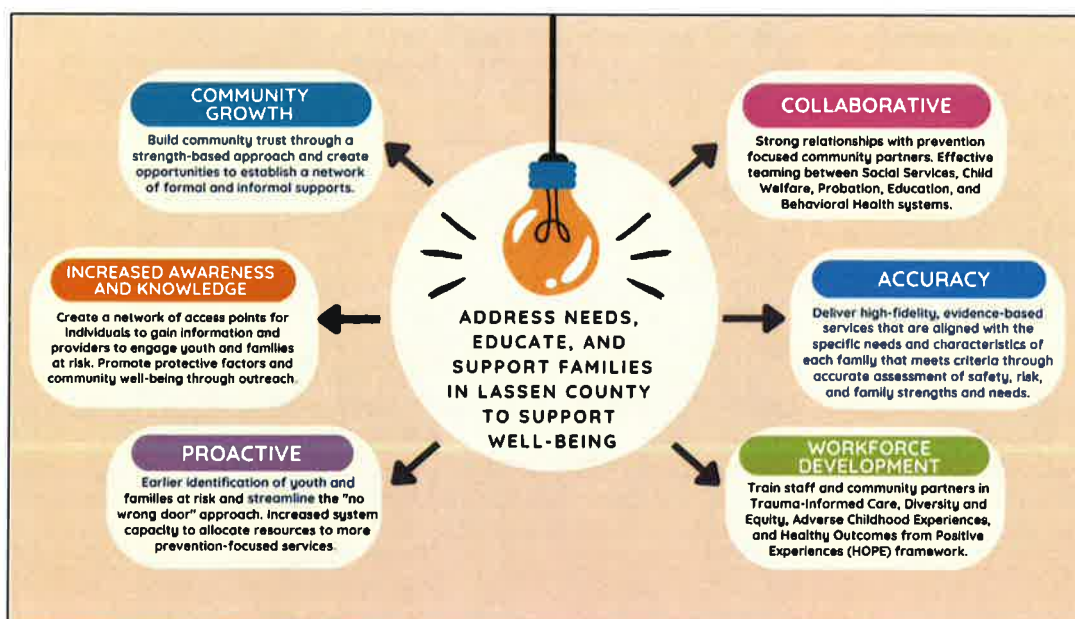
COMMUNITY GROWTH

Build community trust through a strength-based approach and create opportunities to establish a network of formal and informal supports.

COLLABORATIVE

Strong relationships with prevention focused community partners. Effective teaming between Social Services, Child Welfare, Probation, Education, and Behavioral Health systems.

INCREASED AWARENESS AND KNOWLEDGE

Create a network of access points for individuals to gain information and providers to engage youth and families at risk. Promote protective factors and community well-being through outreach.

ADDRESS NEEDS, EDUCATE, AND SUPPORT FAMILIES IN LASSEN COUNTY TO SUPPORT WELL-BEING

ACCURACY

Deliver high-fidelity, evidence-based services that are aligned with the specific needs and characteristics of each family that meets criteria through accurate assessment of safety, risk, and family strengths and needs.

PROACTIVE

Earlier identification of youth and families at risk and streamline the "no wrong door" approach. Increased system capacity to allocate resources to more prevention-focused services.

WORKFORCE DEVELOPMENT

Train staff and community partners in Trauma-Informed Care, Diversity and Equity, Adverse Childhood Experiences, and Healthy Outcomes from Positive Experiences (HOPE) framework.